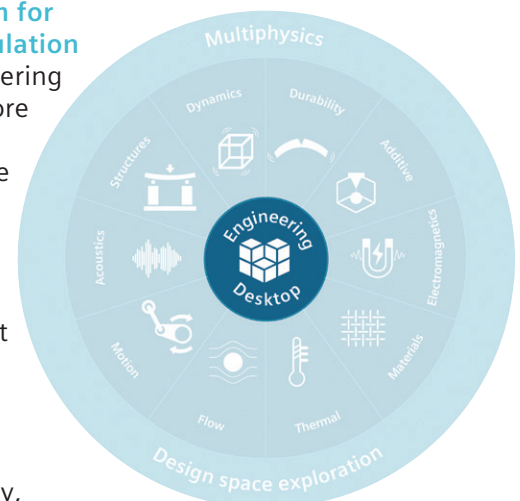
n for
ulation
ering
ore

e

t

y,

Multiphysics

Dynamics

Durability

Additive

Electromagnetics

Materials

Thermal

Flow

Motion

Acoustics

Structures

Engineering Desktop

Design space exploration